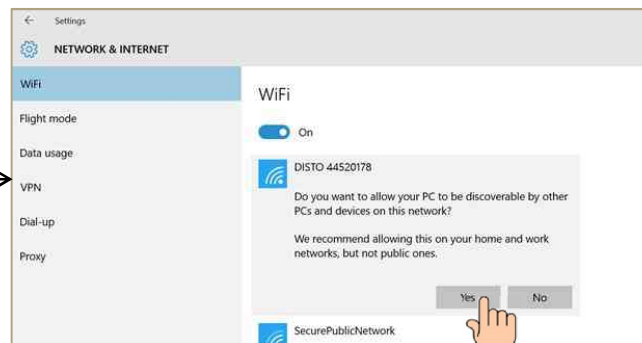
Settings

NETWORK & INTERNET

WiFi
Flight mode
Data usage
VPN
Dial-up
Proxy

WiFi

On

DISTO 44520178

Do you want to allow your PC to be discoverable by other PCs and devices on this network?

We recommend allowing this on your home and work networks, but not public ones.

Yes
No

SecurePublicNetwork